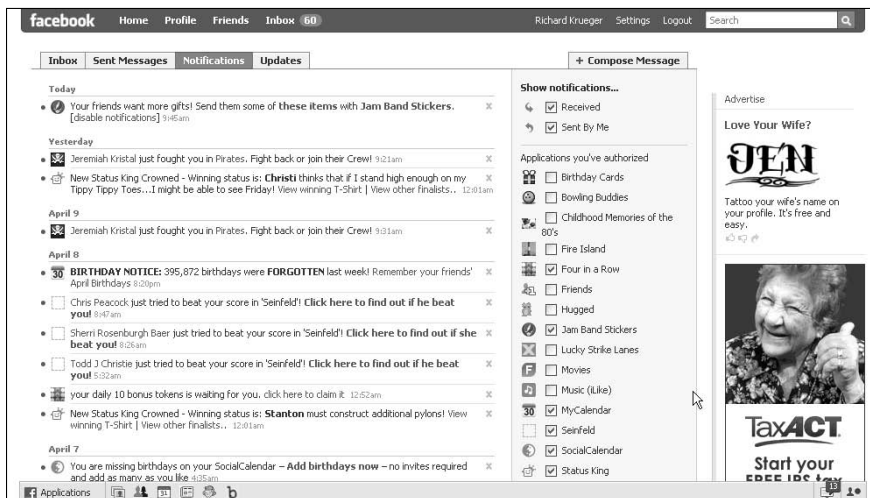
facebook Home Profile Friends Inbox 60 Richard Krueger Settings Logout Search

Inbox Sent Messages Notifications Updates + Compose Message

Today

Your friends want more gifts! Send them some of these items with Jam Band Stickers. [disable notifications] 9:45am

Yesterday

Jeremiah Kristal just fought you in Pirates. Fight back or join their Crew! 9:21am

New Status King Crowned - Winning status is: Christi thinks that if I stand high enough on my Tippy Tippy Toes...I might be able to see Friday! View winning T-Shirt | View other finalists.. 12:01am

April 9

Jeremiah Kristal just fought you in Pirates. Fight back or join their Crew! 9:31am

April 8

BIRTHDAY NOTICE: 395,872 birthdays were FORGOTTEN last week! Remember your friends' April Birthdays 8:20pm

Chris Peacock just tried to beat your score in 'Seinfeld'! Click here to find out if he beat you! 8:47am

Sherri Rosenburgh Baer just tried to beat your score in 'Seinfeld'! Click here to find out if she beat you! 8:26am

Todd J Christie just tried to beat your score in 'Seinfeld'! Click here to find out if he beat you! 5:32am

your daily 10 bonus tokens is waiting for you. click here to claim it 12:52am

New Status King Crowned - Winning status is: Stanton must construct additional pylons! View winning T-Shirt | View other finalists.. 12:01am

April 7

You are missing birthdays on your SocialCalendar – Add birthdays now – no invites required and add as many as you like 4:35am

Show notifications...

Received

Sent By Me

Applications you've authorized

Birthday Cards

Bowling Buddies

Childhood Memories of the 80's

Fire Island

Four in a Row

Friends

Hugged

Jam Band Stickers

Lucky Strike Lanes

Movies

Music (iLike)

MyCalendar

Seinfeld

SocialCalendar

Status King

Advertise

Love Your Wife?

JEN

Tattoo your wife's name on your profile. It's free and easy.

TaxACT

Start your FREE IRS tax

Applications 13